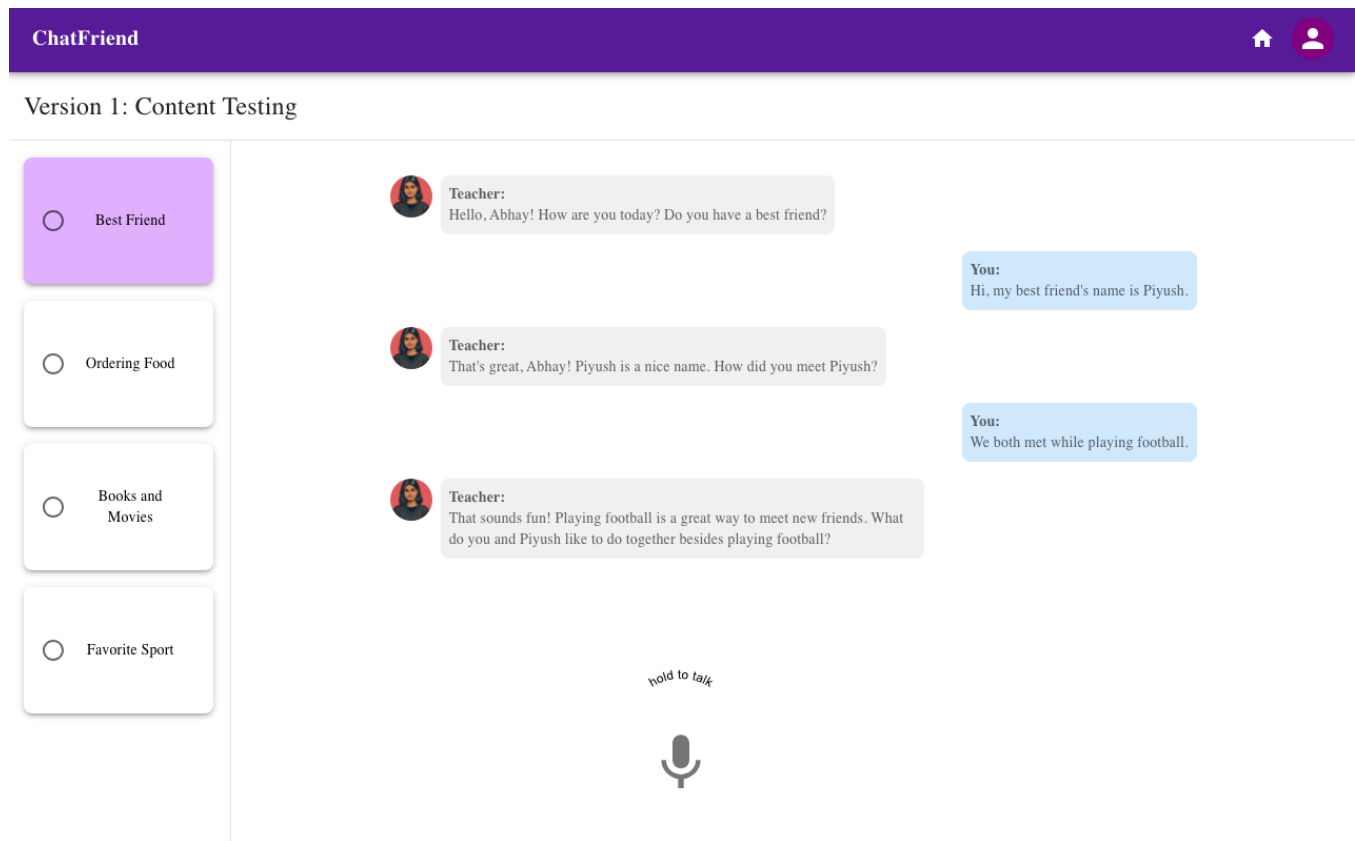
ChatFriend

Version 1: Content Testing

Best Friend

Ordering Food

Books and Movies

Favorite Sport

Teacher:
Hello, Abhay! How are you today? Do you have a best friend?

You:
Hi, my best friend's name is Piyush.

Teacher:
That's great, Abhay! Piyush is a nice name. How did you meet Piyush?

You:
We both met while playing football.

Teacher:
That sounds fun! Playing football is a great way to meet new friends. What do you and Piyush like to do together besides playing football?

hold to talk